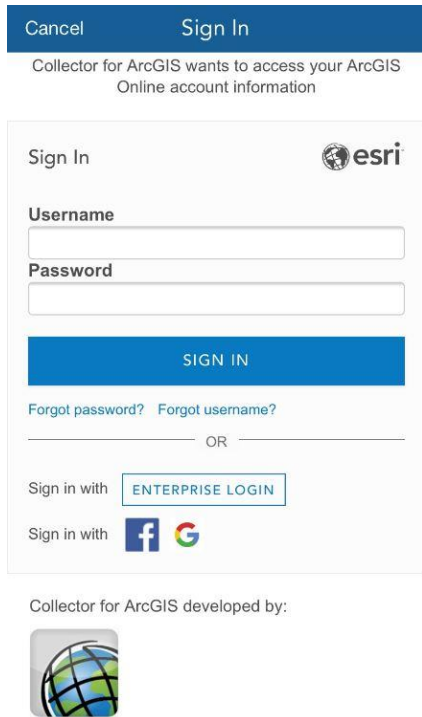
Cancel Sign In

Collector for ArcGIS wants to access your ArcGIS Online account information

Sign In esri

Username

Password

SIGN IN

Forgot password? Forgot username?

OR

Sign in with ENTERPRISE LOGIN

Sign in with f G

Collector for ArcGIS developed by: